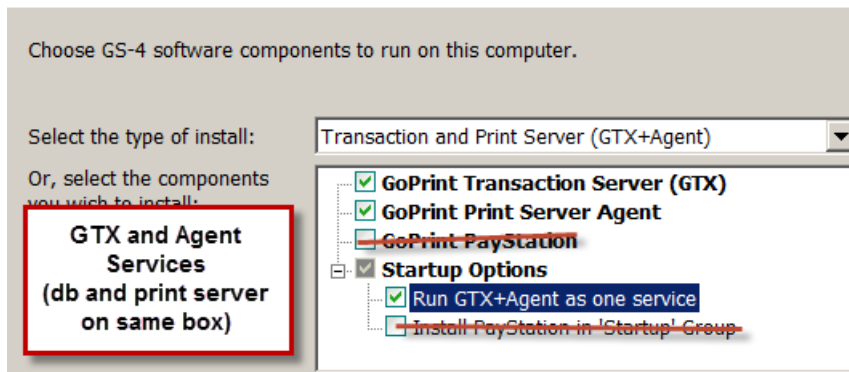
Choose GS-4 software components to run on this computer.

Select the type of install:

Transaction and Print Server (GTX+Agent)

Or, select the components you wish to install:

GTX and Agent Services (db and print server on same box)

GoPrint Transaction Server (GTX)

GoPrint Print Server Agent

GoPrint PayStation

Startup Options

Run GTX+Agent as one service

Install PayStation in 'Startup' Group